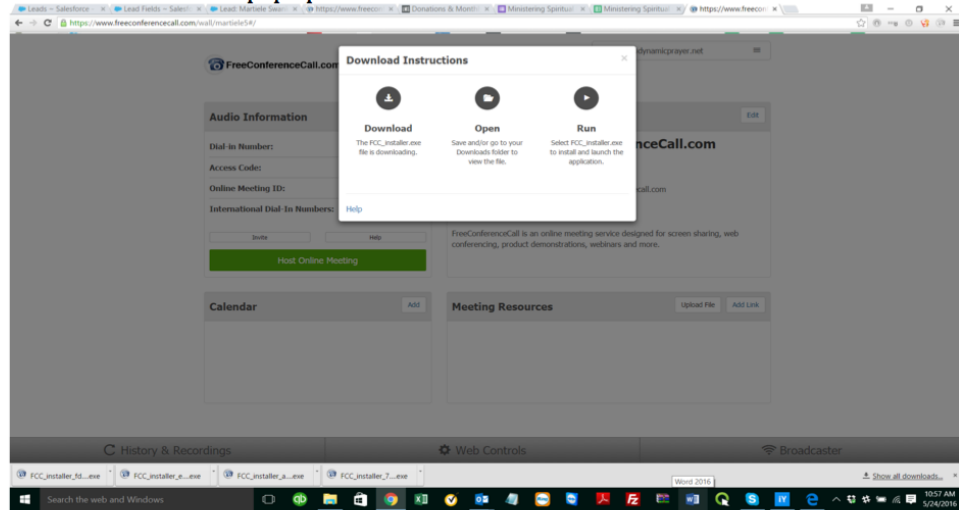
Leads ~ Salesforce × Lead Fields ~ Salesf × Lead: Martiele Saso × https://www.freeco × Donations & Monthl × Ministering Spiritua × Ministering Spiritua × https://www.freecon ×

https://www.freeconferencecall.com/wall/martiele54/

FreeConferenceCall.com

dynamicprayer.net

Download Instructions

×

Download
The FCC_installer.exe file is downloading.

Open
Save and/or go to your Downloads folder to view the file.

Run
Select FCC_installer.exe to install and launch the application.

Help

Audio Information

Edit

Dial-in Number:

Access Code:

Online Meeting ID:

International Dial-In Numbers:

nceCall.com

call.com

Invite

Help

Host Online Meeting

FreeConferenceCall is an online meeting service designed for screen sharing, web conferencing, product demonstrations, webinars and more.

Calendar

Add

Meeting Resources

Upload File

Add Link

History & Recordings

Web Controls

Broadcaster

FCC_installer_fd....exe

FCC_installer_e....exe

FCC_installer_a....exe

FCC_installer_7....exe

Show all downloads...

Word 2016

Search the web and Windows

10:57 AM
5/24/2016